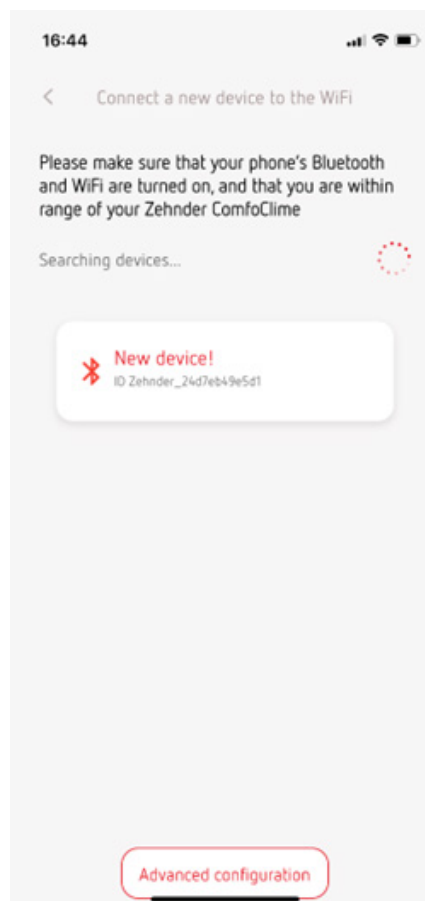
16:44

<

Connect a new device to the WiFi

Please make sure that your phone's Bluetooth and WiFi are turned on, and that you are within range of your Zehnder ComfoClime

Searching devices...

New device!

ID Zehnder_24d7eb49e5d1

Advanced configuration